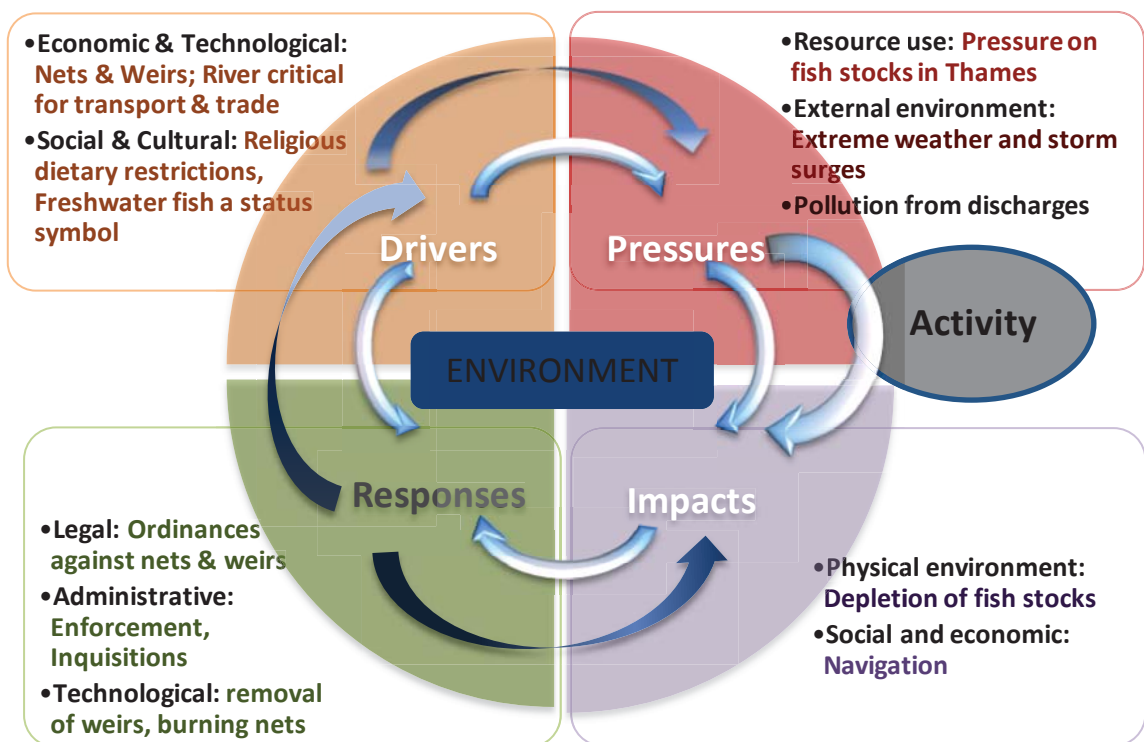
•Economic & Technological: Nets & Weirs; River critical for transport & trade

•Social & Cultural: Religious dietary restrictions, Freshwater fish a status symbol

•Resource use: Pressure on fish stocks in Thames

•External environment: Extreme weather and storm surges

•Pollution from discharges

Drivers

Pressures

Activity

ENVIRONMENT

Responses

Impacts

•Legal: Ordinances against nets & weirs

•Administrative: Enforcement, Inquisitions

•Technological: removal of weirs, burning nets

•Physical environment: Depletion of fish stocks

•Social and economic: Navigation